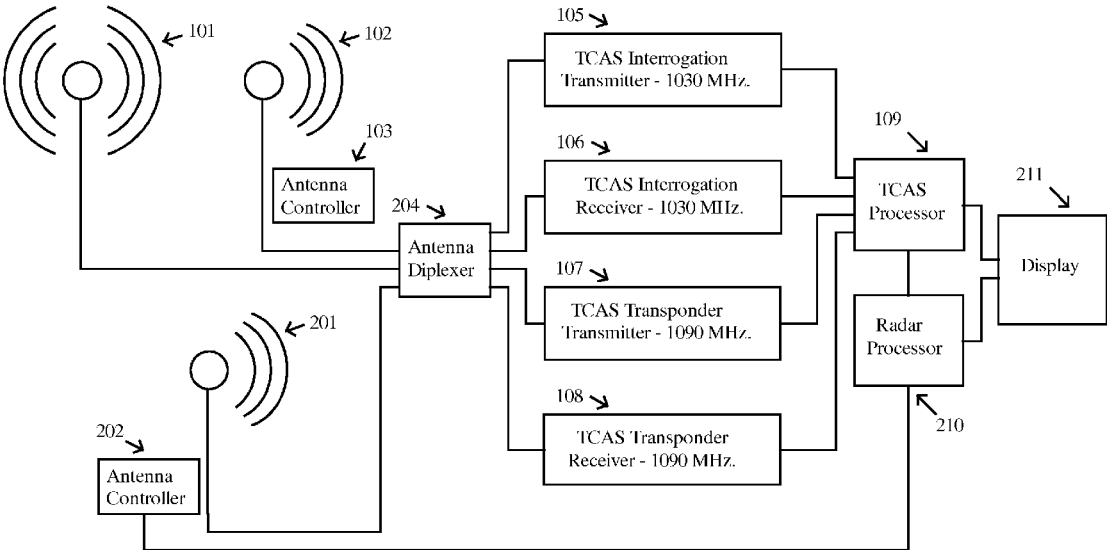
101

102

105

TCAS Interrogation Transmitter - 1030 MHz.

103

Antenna Controller

106

TCAS Interrogation Receiver - 1030 MHz.

109

TCAS Processor

211

204

Antenna Diplexer

Display

107

TCAS Transponder Transmitter - 1090 MHz.

201

Radar Processor

202

108

TCAS Transponder Receiver - 1090 MHz.

210

Antenna Controller